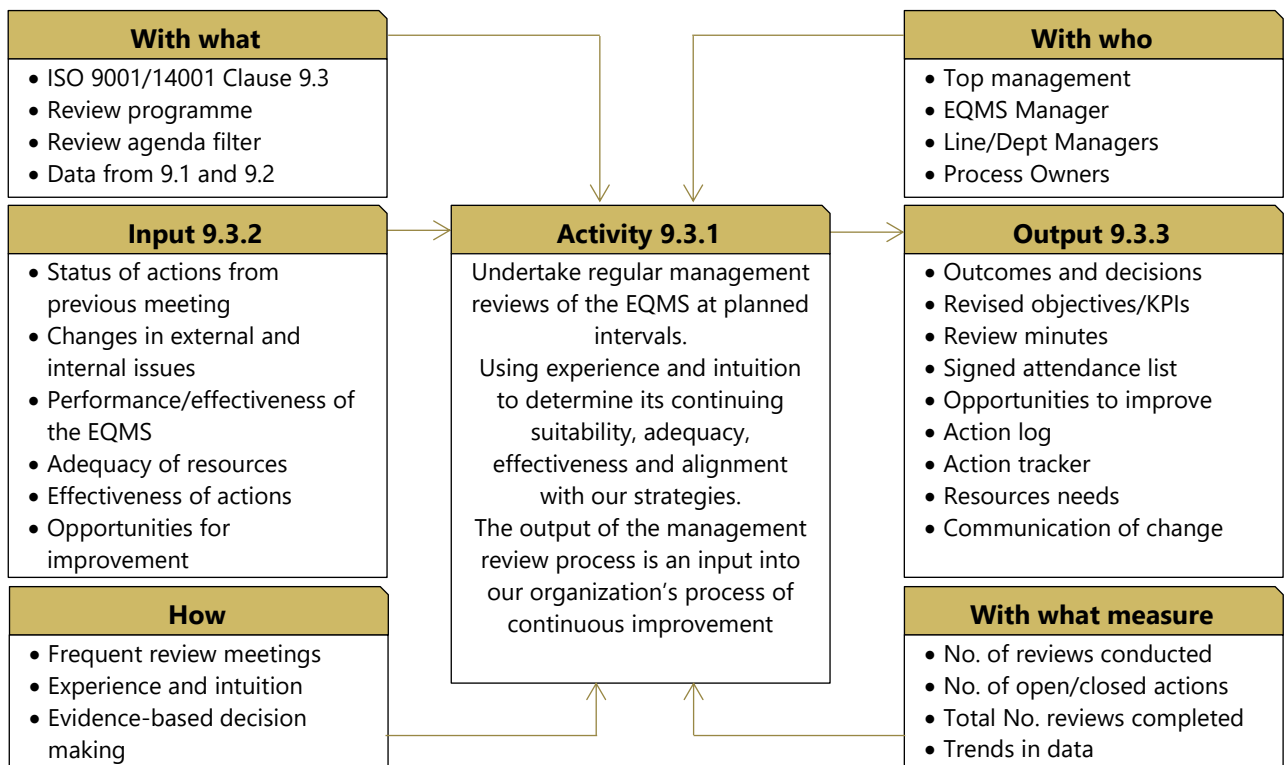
**With what**
- ISO 9001/14001 Clause 9.3
- Review programme
- Review agenda filter
- Data from 9.1 and 9.2

**With who**
- Top management
- EQMS Manager
- Line/Dept Managers
- Process Owners

**Input 9.3.2**
- Status of actions from previous meeting
- Changes in external and internal issues
- Performance/effectiveness of the EQMS
- Adequacy of resources
- Effectiveness of actions
- Opportunities for improvement

**Activity 9.3.1**
Undertake regular management reviews of the EQMS at planned intervals.
Using experience and intuition to determine its continuing suitability, adequacy, effectiveness and alignment with our strategies.
The output of the management review process is an input into our organization's process of continuous improvement

**Output 9.3.3**
- Outcomes and decisions
- Revised objectives/KPIs
- Review minutes
- Signed attendance list
- Opportunities to improve
- Action log
- Action tracker
- Resources needs
- Communication of change

**How**
- Frequent review meetings
- Experience and intuition
- Evidence-based decision making

**With what measure**
- No. of reviews conducted
- No. of open/closed actions
- Total No. reviews completed
- Trends in data